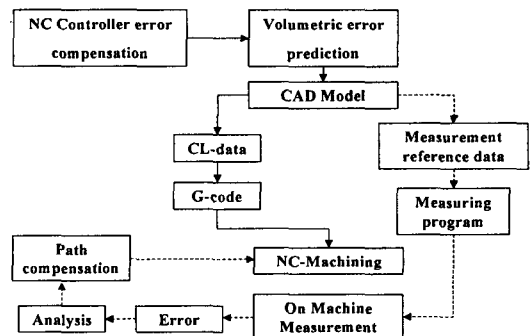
NC Controller error compensation

Volumetric error prediction

CAD Model

CL-data

G-code

Measurement reference data

Measuring program

Path compensation

NC-Machining

Analysis

Error

On Machine Measurement